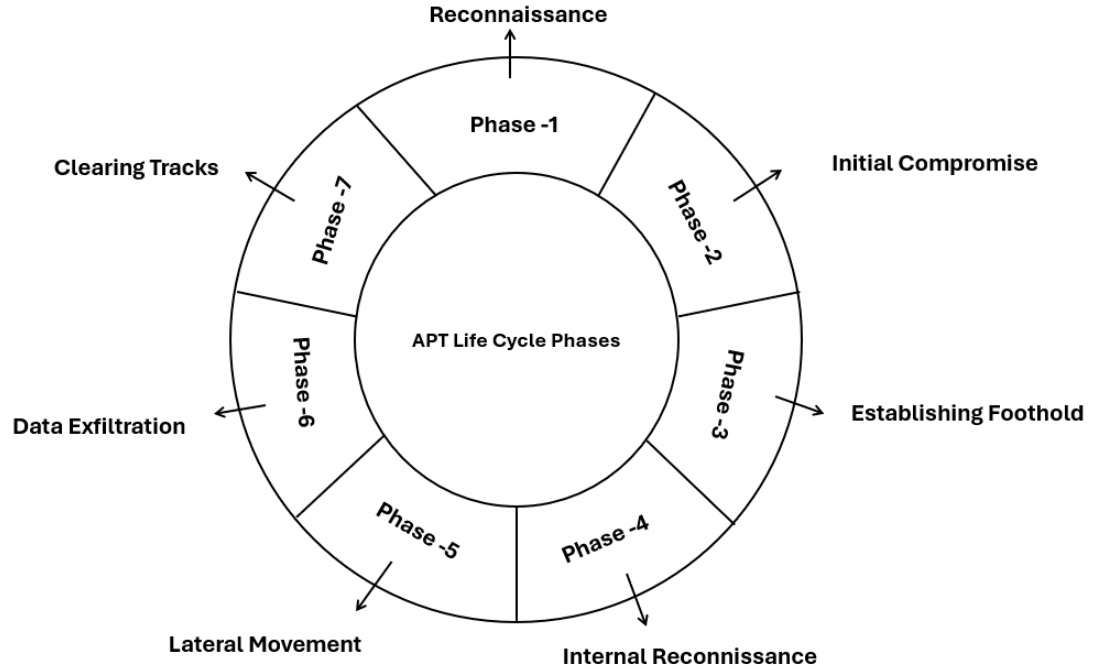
Reconnaissance

Phase -1

Clearing Tracks

Initial Compromise

Phase -7

Phase -2

APT Life Cycle Phases

Phase -6

Phase -3

Data Exfiltration

Establishing Foothold

Phase -5

Phase -4

Lateral Movement

Internal Reconnissance